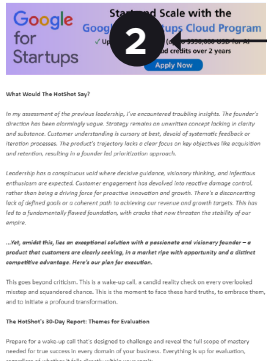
Google for Startups

Start and Scale with the Google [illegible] Cloud Program

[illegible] credits over 2 years

Apply Now

2

What Would The HotShot Say?

In my assessment of the previous leadership, I've encountered troubling insights. The founder's direction has been alarmingly vague. Strategy remains an unwritten concept lacking in clarity and substance. Customer understanding is cursory at best, devoid of systematic feedback or iteration processes. The product's trajectory lacks a clear focus on key objectives like acquisition and retention, resulting in a founder-led prioritization approach.

Leadership has a conspicuous void where decisive guidance, visionary thinking, and infectious enthusiasm are expected. Customer engagement has devolved into reactive damage control, rather than being a driving force for proactive innovation and growth. There's a disconcerting lack of defined goals or a coherent path to achieving our revenue and growth targets. This has led to a fundamentally flawed foundation, with cracks that now threaten the stability of our empire.

...Yet, amidst this, lies an exceptional solution with a passionate and visionary founder – a product that customers are clearly seeking, in a market ripe with opportunity and a distinct competitive advantage. Here's our plan for execution.

This goes beyond criticism. This is a wake-up call, a candid reality check on over-looked missteps and squandered chances. This is the moment to face these hard truths, to embrace them, and to initiate a profound transformation.

The HotShot's 30-Day Report: Themes for Evaluation

Prepare for a wake-up call that's designed to challenge and reveal the full scope of mastery needed for true success in every domain of your business. Everything is up for evaluation, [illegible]